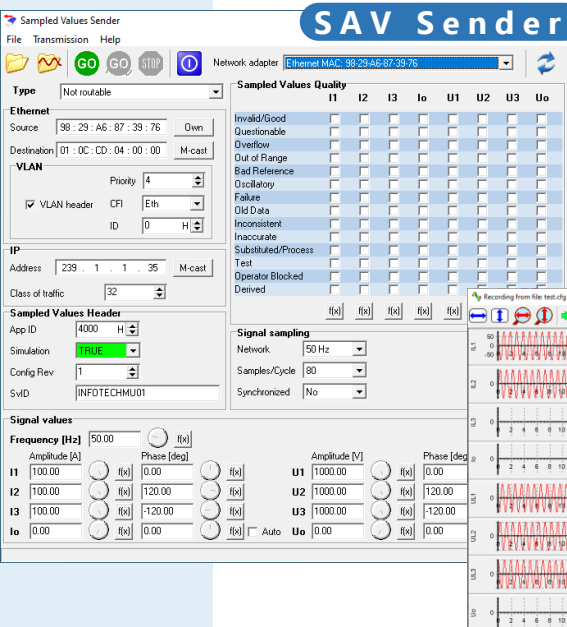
Sampled Values Sender

SAV Sender

File Transmission Help

GO GO STOP

Network adapter Ethernet MAC: 98-29-A6-87-39-76

Type Not routable

Ethernet

Source 98 : 29 : A6 : 87 : 39 : 76 Own

Destination 01 : 0C : CD : 04 : 00 : 00 M-cast

VLAN

Priority 4

VLAN header CFI Eth

ID 0 H

IP

Address 239 . 1 . 1 . 35 M-cast

Class of traffic 32

Sampled Values Header

App ID 4000 H

Simulation TRUE

Config Rev 1

SvID INFOTECHMU01

Sampled Values Quality

| | I1 | I2 | I3 | Io | U1 | U2 | U3 | Uo |
|---|---|---|---|---|---|---|---|---|
| Invalid/Good | | | | | | | | |
| Questionable | | | | | | | | |
| Overflow | | | | | | | | |
| Out of Range | | | | | | | | |
| Bad Reference | | | | | | | | |
| Oscillatory | | | | | | | | |
| Failure | | | | | | | | |
| Old Data | | | | | | | | |
| Inconsistent | | | | | | | | |
| Inaccurate | | | | | | | | |
| Substituted/Process | | | | | | | | |
| Test | | | | | | | | |
| Operator Blocked | | | | | | | | |
| Derived | | | | | | | | |

f(x) f(x) f(x) f(x)

Signal sampling

Network 50 Hz

Samples/Cycle 80

Synchronized No

Signal values

Frequency [Hz] 50.00 f(x)

| | Amplitude [A] | | Phase [deg] | | | Amplitude [V] | | Phase [deg] |
|---|---|---|---|---|---|---|---|---|
| I1 | 100.00 | f(x) | 0.00 | f(x) | U1 | 1000.00 | f(x) | 0.00 |
| I2 | 100.00 | f(x) | 120.00 | f(x) | U2 | 1000.00 | f(x) | 120.00 |
| I3 | 100.00 | f(x) | -120.00 | f(x) | U3 | 1000.00 | f(x) | -120.00 |
| Io | 0.00 | f(x) | 0.00 | f(x) Auto | Uo | 0.00 | f(x) | 0.00 |

Recording from file: test.cfg

IL1 50 0 -50
IL2 0
IL3 0 2 4 6 8 10
I0 0 2 4 6 8 10
UL1 0
UL2 0
UL3 0 2 4 6 8 10
U0 0